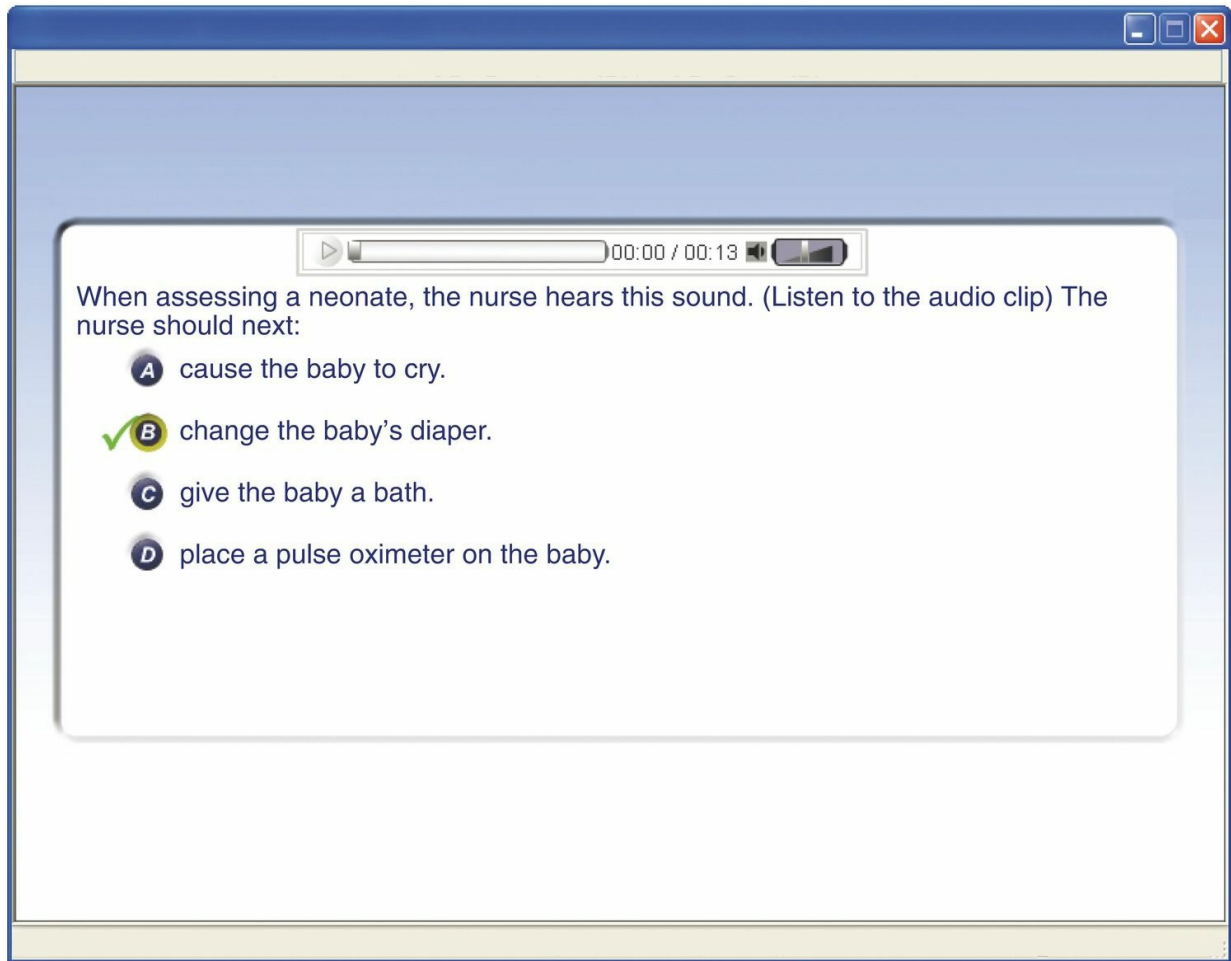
00:00 / 00:13

When assessing a neonate, the nurse hears this sound. (Listen to the audio clip) The nurse should next:

A cause the baby to cry.

B change the baby's diaper.

C give the baby a bath.

D place a pulse oximeter on the baby.